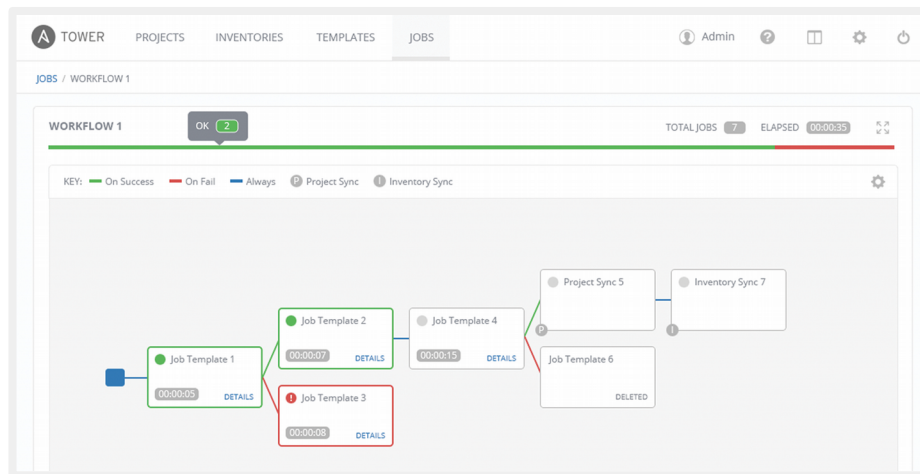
TOWER PROJECTS INVENTORIES TEMPLATES JOBS

Admin

JOBS / WORKFLOW 1

WORKFLOW 1

OK 2

TOTAL JOBS 7 ELAPSED 00:00:35

KEY: On Success On Fail Always P Project Sync I Inventory Sync

Job Template 1
00:00:05 DETAILS

Job Template 2
00:00:07 DETAILS

Job Template 3
00:00:08 DETAILS

Job Template 4
00:00:15 DETAILS

Project Sync 5

P

Job Template 6
DELETED

Inventory Sync 7

I